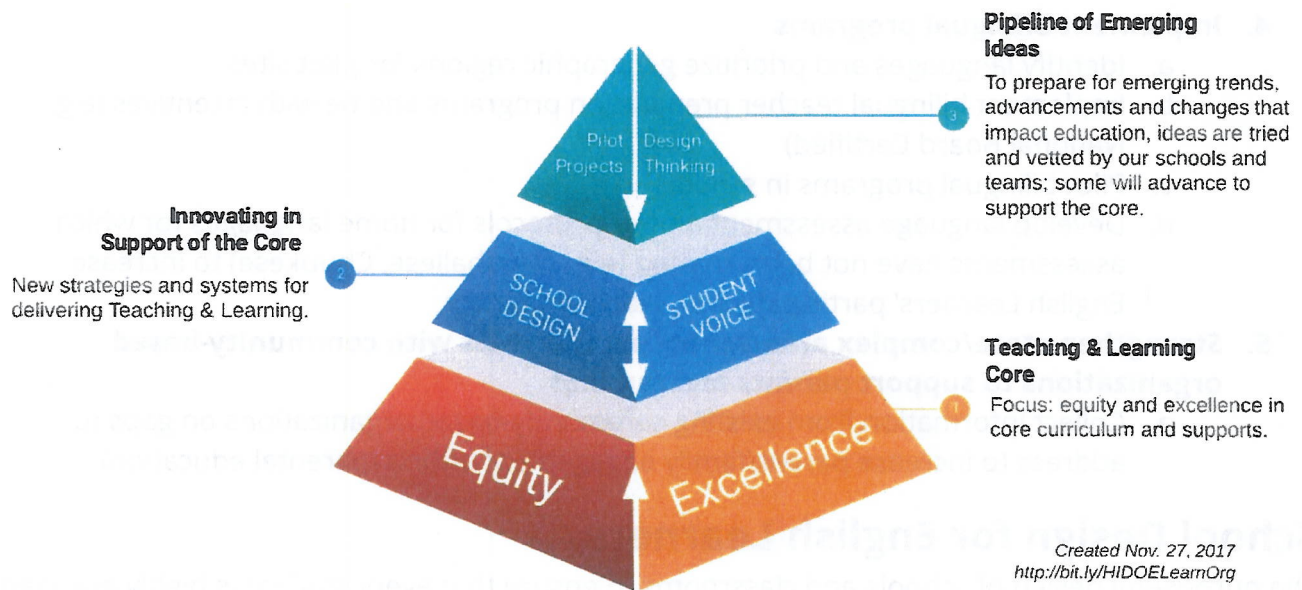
Pipeline of Emerging Ideas

To prepare for emerging trends, advancements and changes that impact education, ideas are tried and vetted by our schools and teams; some will advance to support the core.

3

Pilot Projects

Design Thinking

Innovating in Support of the Core

New strategies and systems for delivering Teaching & Learning.

2

SCHOOL DESIGN

STUDENT VOICE

Teaching & Learning Core

1

Focus: equity and excellence in core curriculum and supports.

Equity

Excellence

Created Nov. 27, 2017
http://bit.ly/HIDOELearnOrg